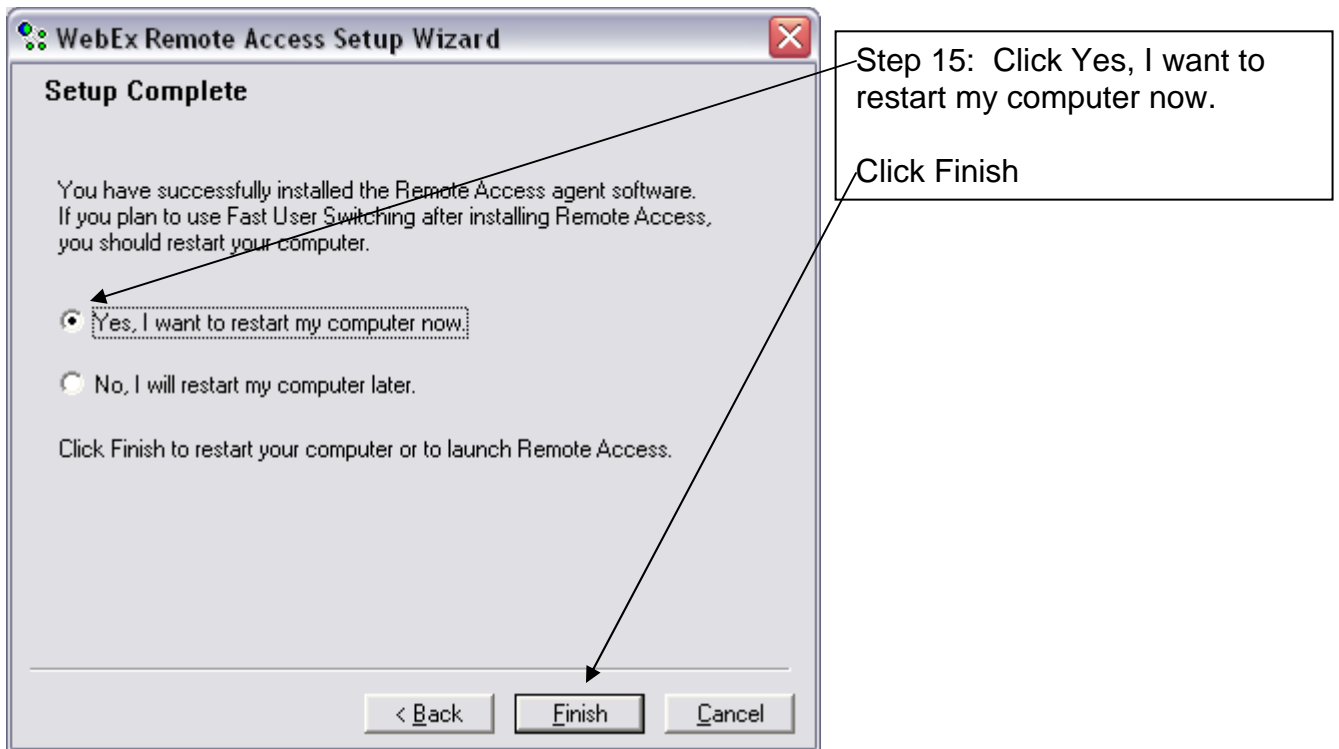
WebEx Remote Access Setup Wizard

Setup Complete

You have successfully installed the Remote Access agent software. If you plan to use Fast User Switching after installing Remote Access, you should restart your computer.

Yes, I want to restart my computer now.

No, I will restart my computer later.

Click Finish to restart your computer or to launch Remote Access.

< Back

Finish

Cancel

Step 15: Click Yes, I want to restart my computer now.

Click Finish